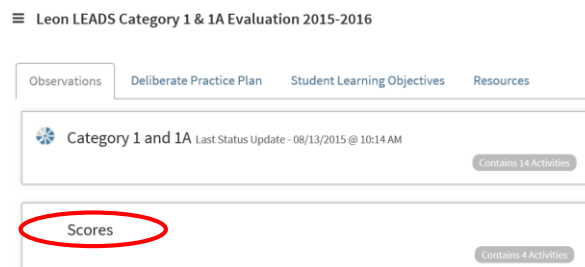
≡ Leon LEADS Category 1 & 1A Evaluation 2015-2016

Observations Deliberate Practice Plan Student Learning Objectives Resources

Category 1 and 1A Last Status Update - 08/13/2015 @ 10:14 AM

Contains 14 Activities

Scores

Contains 4 Activities